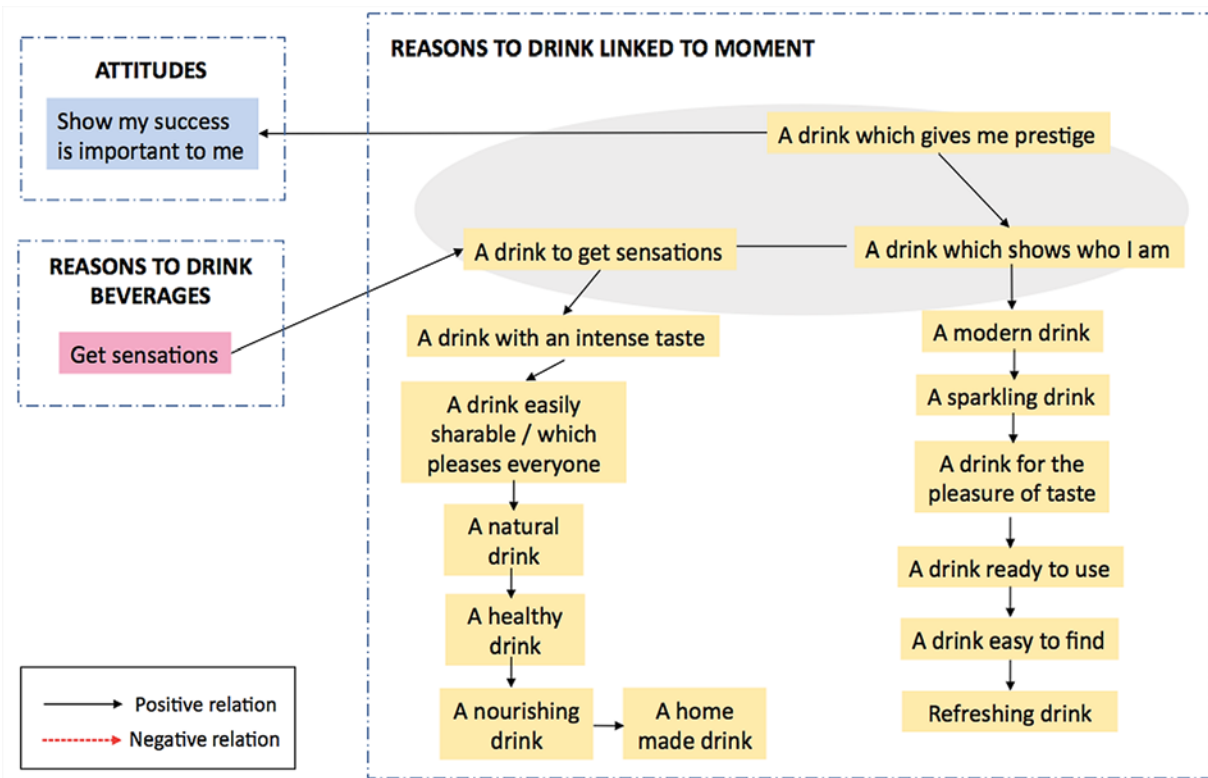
ATTITUDES

Show my success is important to me

REASONS TO DRINK BEVERAGES

Get sensations

REASONS TO DRINK LINKED TO MOMENT

A drink which gives me prestige

A drink to get sensations

A drink which shows who I am

A drink with an intense taste

A drink easily sharable / which pleases everyone

A natural drink

A healthy drink

A nourishing drink

A home made drink

A modern drink

A sparkling drink

A drink for the pleasure of taste

A drink ready to use

A drink easy to find

Refreshing drink

Positive relation
Negative relation